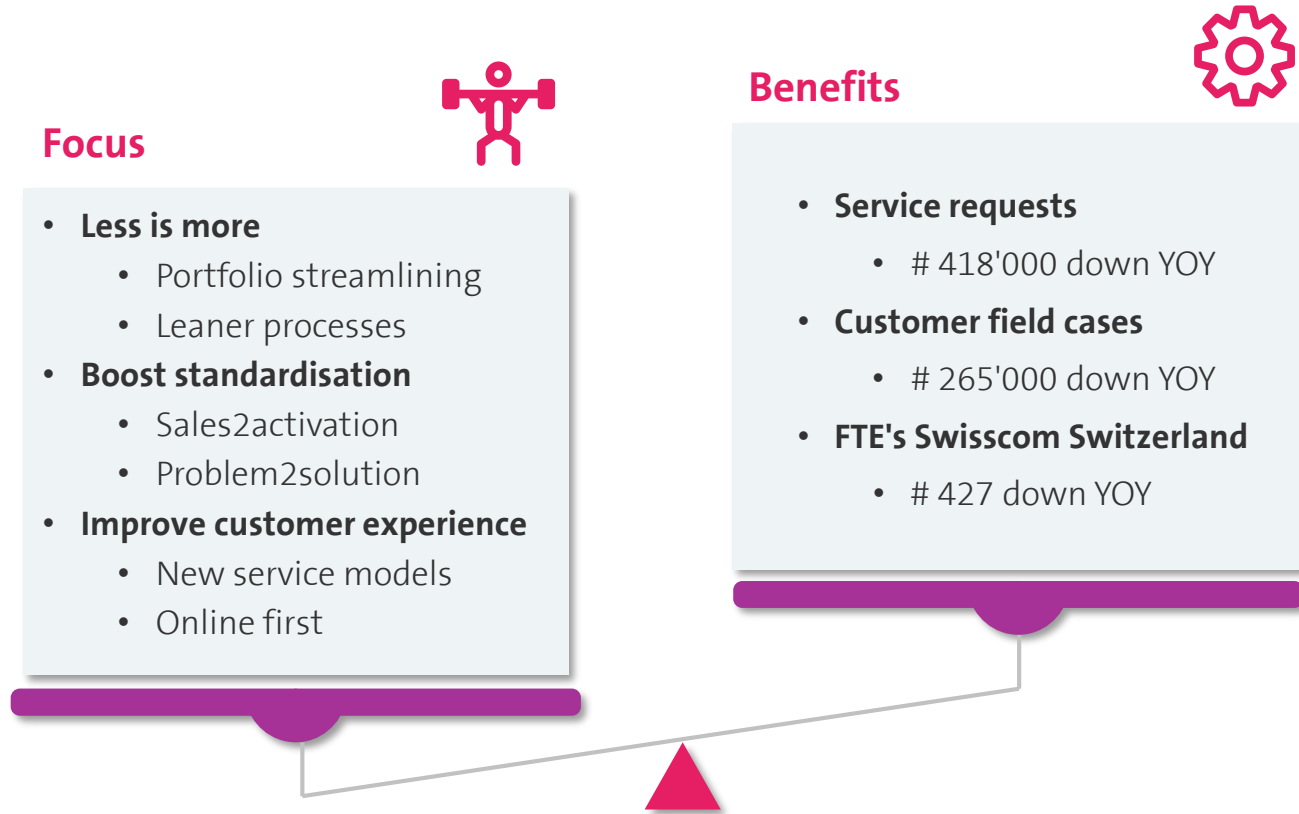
Focus

- **Less is more**
  - Portfolio streamlining
  - Leaner processes
- **Boost standardisation**
  - Sales2activation
  - Problem2solution
- **Improve customer experience**
  - New service models
  - Online first

Benefits

- **Service requests**
  - # 418'000 down YOY
- **Customer field cases**
  - # 265'000 down YOY
- **FTE's Swisscom Switzerland**
  - # 427 down YOY